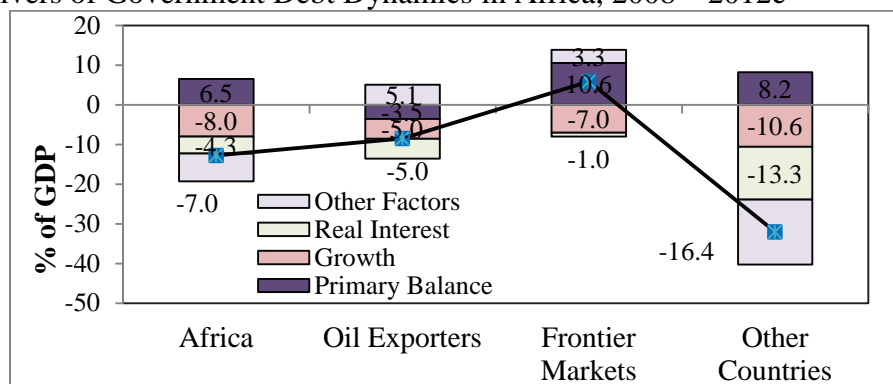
ivers of Government Debt Dynamics in Africa, 2008 – 2012e

20
10
0
-10
-20
-30
-40
-50

% of GDP

6.5
-8.0
-4.3
-7.0

5.1
-3.5
-5.0
-5.0

3.3
10.6
-7.0
-1.0

8.2
-10.6
-13.3
-16.4

Other Factors
Real Interest
Growth
Primary Balance

Africa
Oil Exporters
Frontier Markets
Other Countries